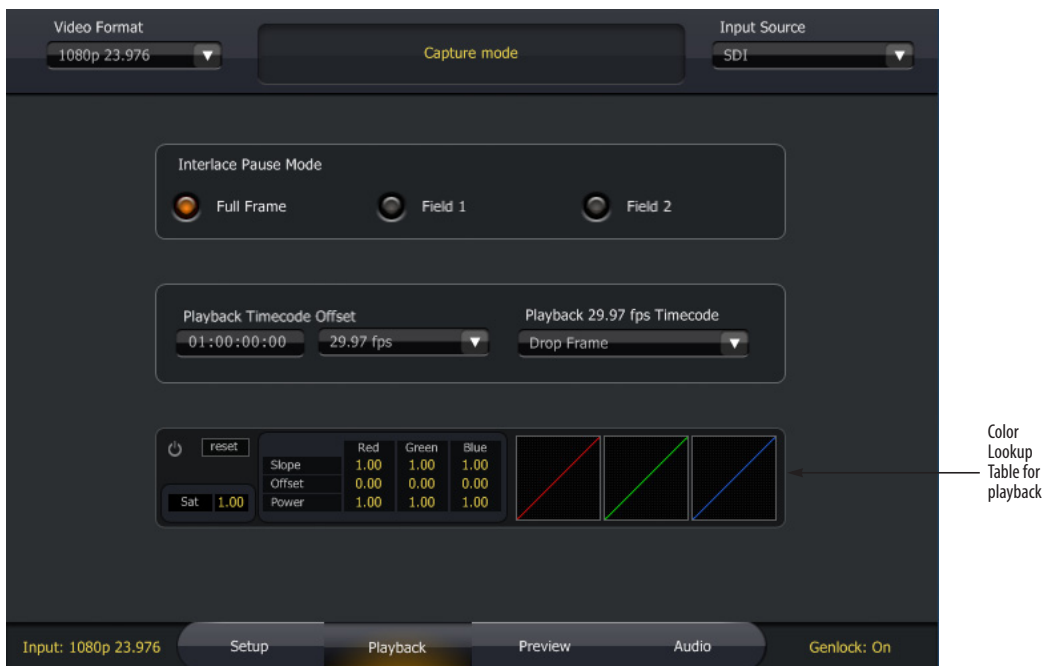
Video Format
1080p 23.976

Capture mode

Input Source
SDI

Interlace Pause Mode
Full Frame
Field 1
Field 2

Playback Timecode Offset
01:00:00:00
29.97 fps

Playback 29.97 fps Timecode
Drop Frame

reset

Sat 1.00

| | Red | Green | Blue |
|---|---|---|---|
| Slope | 1.00 | 1.00 | 1.00 |
| Offset | 0.00 | 0.00 | 0.00 |
| Power | 1.00 | 1.00 | 1.00 |

Color Lookup Table for playback

Input: 1080p 23.976
Setup
Playback
Preview
Audio
Genlock: On